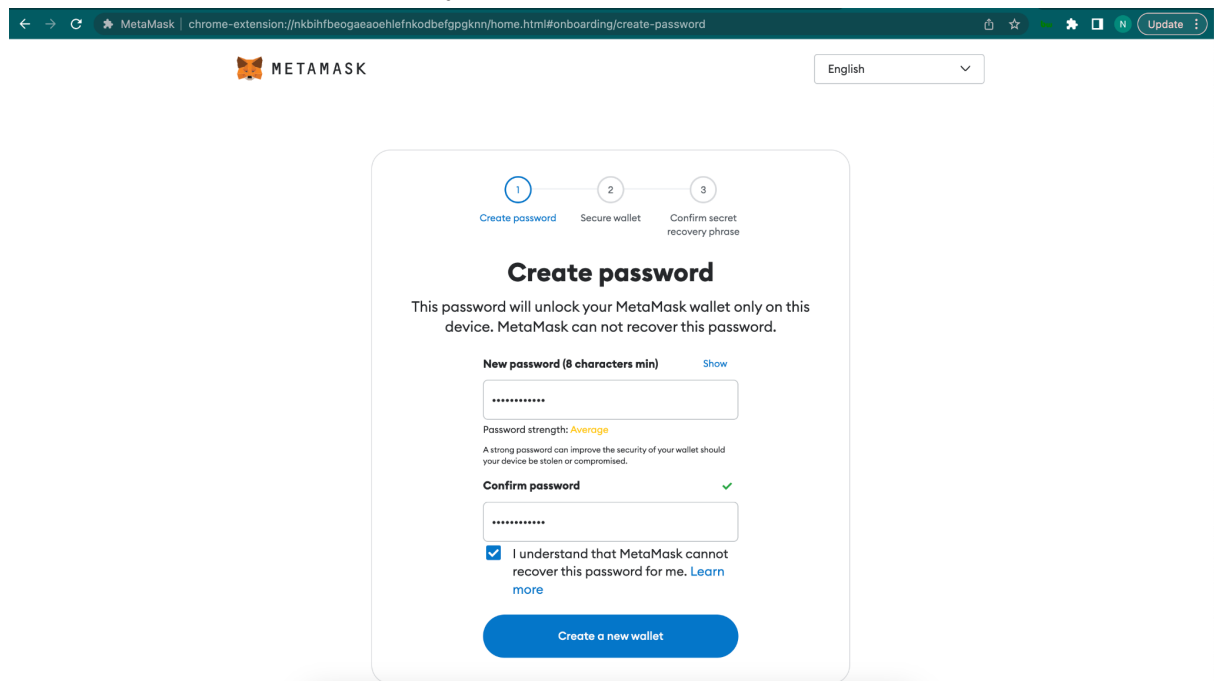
MetaMask | chrome-extension://nkbihfbeogaeaoehlefnkodbefgpgknn/home.html#onboarding/create-password

N Update

METAMASK

English

1 Create password
2 Secure wallet
3 Confirm secret recovery phrase

Create password

This password will unlock your MetaMask wallet only on this device. MetaMask can not recover this password.

New password (8 characters min) Show

••••••••••••

Password strength: Average

A strong password can improve the security of your wallet should your device be stolen or compromised.

Confirm password

••••••••••••

I understand that MetaMask cannot recover this password for me. Learn more

Create a new wallet